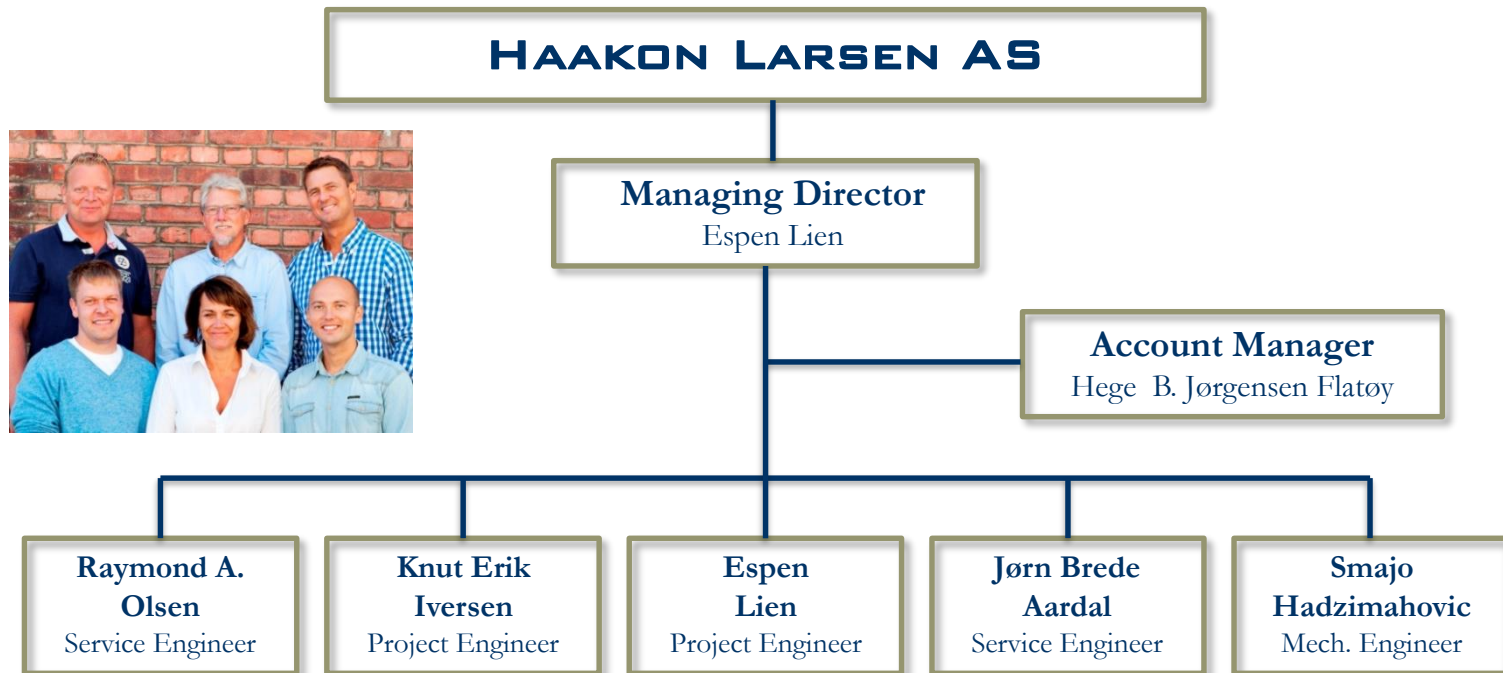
Haakon Larsen AS

Managing Director
Espen Lien

Account Manager
Hege B. Jørgensen Flatøy

Raymond A. Olsen
Service Engineer

Knut Erik Iversen
Project Engineer

Espen Lien
Project Engineer

Jørn Brede Aardal
Service Engineer

Smajo Hadzimahovic
Mech. Engineer